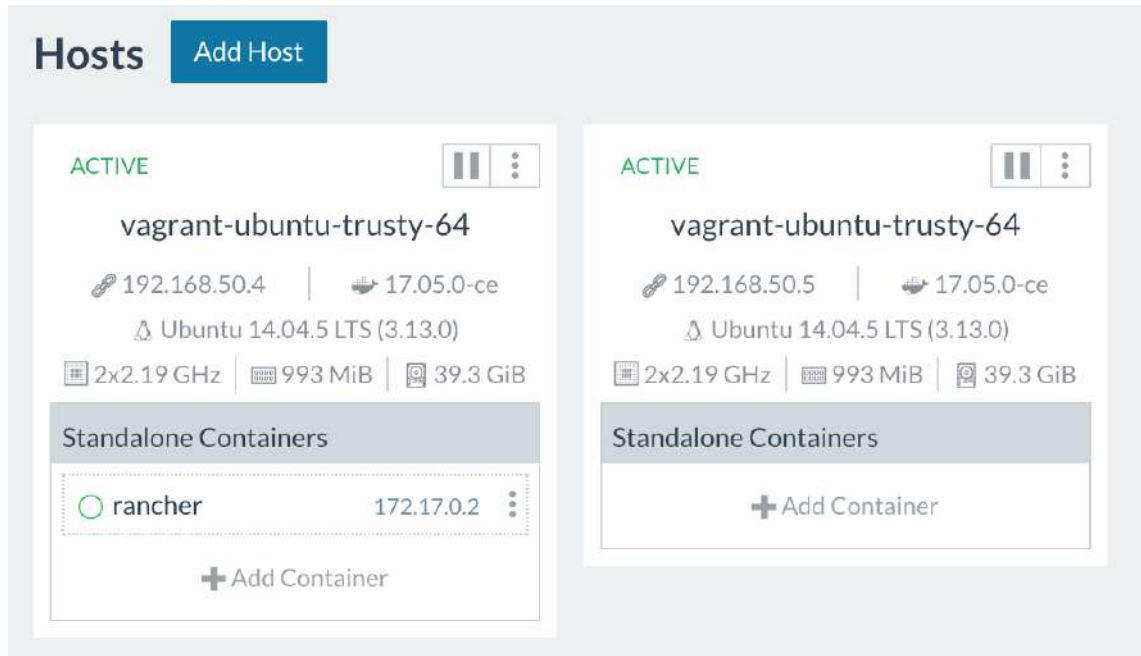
Hosts Add Host

ACTIVE

vagrant-ubuntu-trusty-64

192.168.50.4 | 17.05.0-ce

Ubuntu 14.04.5 LTS (3.13.0)

2x2.19 GHz | 993 MiB | 39.3 GiB

Standalone Containers

rancher 172.17.0.2

Add Container

ACTIVE

vagrant-ubuntu-trusty-64

192.168.50.5 | 17.05.0-ce

Ubuntu 14.04.5 LTS (3.13.0)

2x2.19 GHz | 993 MiB | 39.3 GiB

Standalone Containers

Add Container